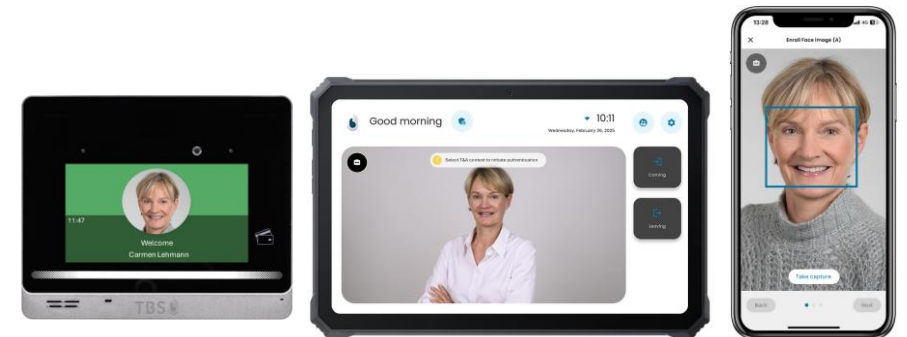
11:47

Welcome

Carmen Lehmann

TBS

Good morning

10:11

Wednesday, February 26, 2025

Select T&A context to initiate authentication

Coming

Leaving

13:28

Enroll Face Image (A)

Take capture

Back

Next